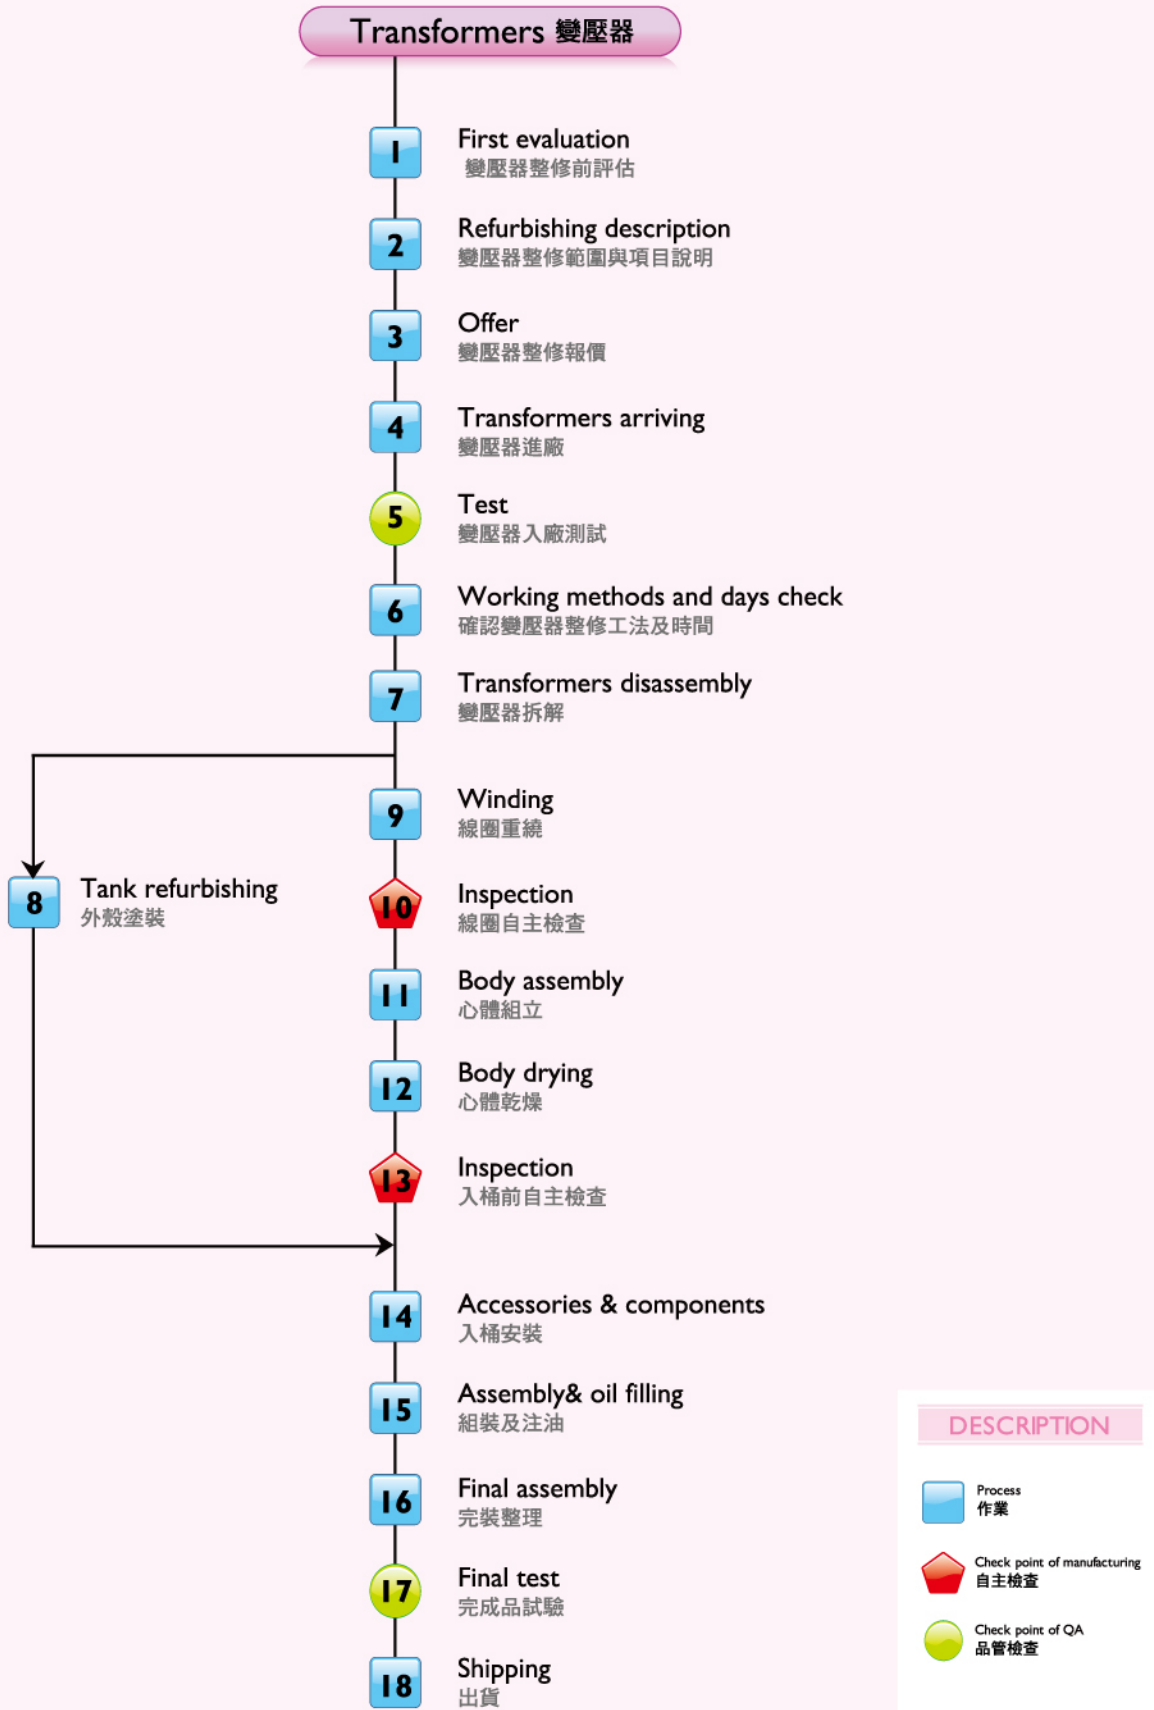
Transformers 變壓器

1 First evaluation
變壓器整修前評估

2 Refurbishing description
變壓器整修範圍與項目說明

3 Offer
變壓器整修報價

4 Transformers arriving
變壓器進廠

5 Test
變壓器入廠測試

6 Working methods and days check
確認變壓器整修工法及時間

7 Transformers disassembly
變壓器拆解

9 Winding
線圈重繞

8 Tank refurbishing
外殼塗裝

10 Inspection
線圈自主檢查

11 Body assembly
心體組立

12 Body drying
心體乾燥

13 Inspection
入桶前自主檢查

14 Accessories & components
入桶安裝

15 Assembly& oil filling
組裝及注油

16 Final assembly
完裝整理

17 Final test
完成品試驗

18 Shipping
出貨

DESCRIPTION

Process
作業

Check point of manufacturing
自主檢查

Check point of QA
品管檢查